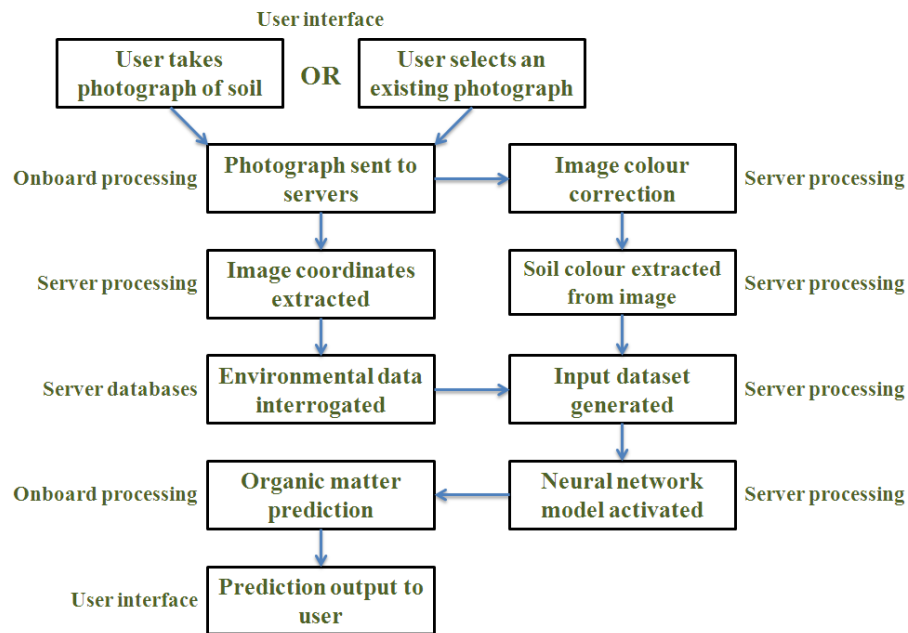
User interface

User takes photograph of soil

OR

User selects an existing photograph

Onboard processing

Photograph sent to servers

Image colour correction

Server processing

Server processing

Image coordinates extracted

Soil colour extracted from image

Server processing

Server databases

Environmental data interrogated

Input dataset generated

Server processing

Onboard processing

Organic matter prediction

Neural network model activated

Server processing

User interface

Prediction output to user